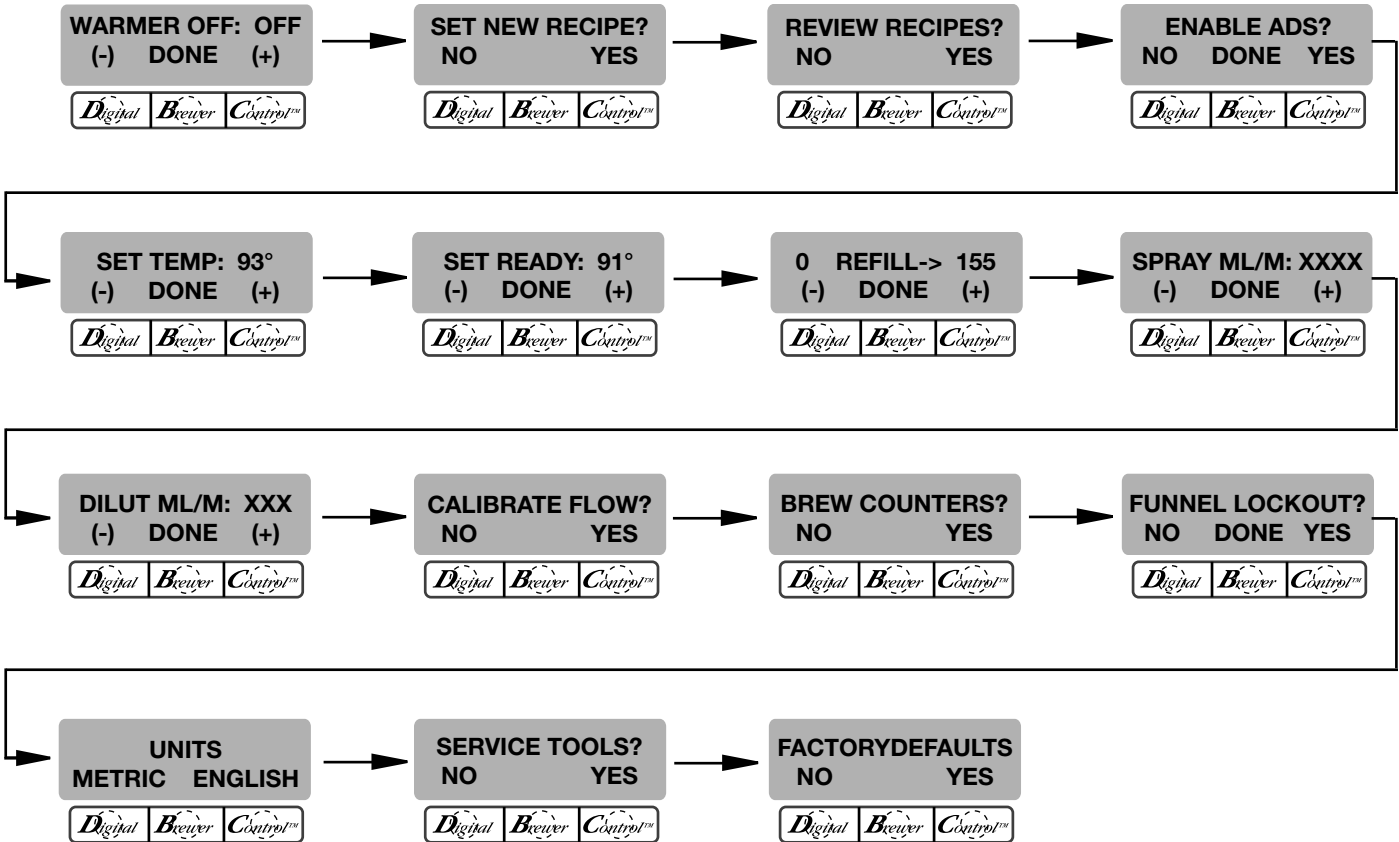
WARMER OFF: OFF
(-) DONE (+)
Digital Brewer Control™

SET NEW RECIPE?
NO YES
Digital Brewer Control™

REVIEW RECIPES?
NO YES
Digital Brewer Control™

ENABLE ADS?
NO DONE YES
Digital Brewer Control™

SET TEMP: 93°
(-) DONE (+)
Digital Brewer Control™

SET READY: 91°
(-) DONE (+)
Digital Brewer Control™

0 REFILL-> 155
(-) DONE (+)
Digital Brewer Control™

SPRAY ML/M: XXXX
(-) DONE (+)
Digital Brewer Control™

DILUT ML/M: XXX
(-) DONE (+)
Digital Brewer Control™

CALIBRATE FLOW?
NO YES
Digital Brewer Control™

BREW COUNTERS?
NO YES
Digital Brewer Control™

FUNNEL LOCKOUT?
NO DONE YES
Digital Brewer Control™

UNITS
METRIC ENGLISH
Digital Brewer Control™

SERVICE TOOLS?
NO YES
Digital Brewer Control™

FACTORYDEFAULTS
NO YES
Digital Brewer Control™